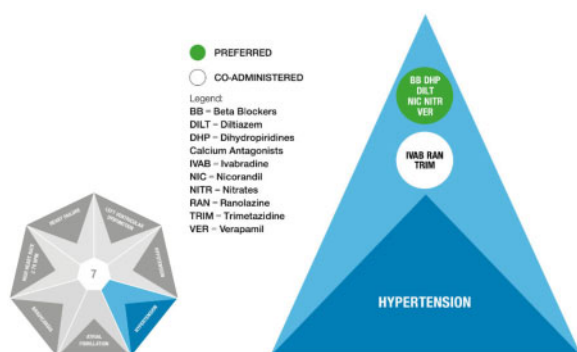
PREFERRED

CO-ADMINISTERED

Legend:
BB – Beta Blockers
DILT – Diltiazem
DHP – Dihydropiridines
Calcium Antagonists
IVAB – Ivabradine
NIC – Nicorandil
NITR – Nitrates
RAN – Ranolazine
TRIM – Trimetazidine
VER – Verapamil

7

HEART FAILURE

LEFT VENTRICULAR DYSFUNCTION

HYPERTENSION

HYPERTENSION

ATRIAL FIBRILLATION

BRADYCARDIA

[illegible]

BB DHP DILT NIC NITR VER

IVAB RAN TRIM

HYPERTENSION